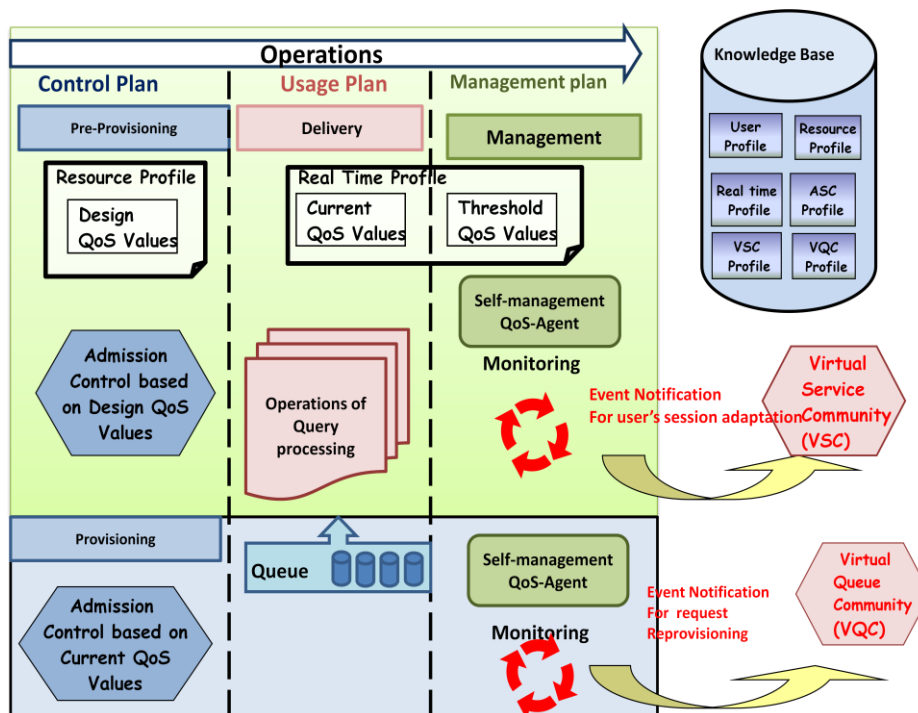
Operations

Control Plan

Usage Plan

Management plan

Knowledge Base

User Profile

Resource Profile

Real time Profile

ASC Profile

VSC Profile

VQC Profile

Pre-Provisioning

Delivery

Management

Resource Profile

Design QoS Values

Real Time Profile

Current QoS Values

Threshold QoS Values

Self-management QoS-Agent

Admission Control based on Design QoS Values

Operations of Query processing

Monitoring

Event Notification For user's session adaptation

Virtual Service Community (VSC)

Provisioning

Queue

Self-management QoS-Agent

Admission Control based on Current QoS Values

Monitoring

Event Notification For request Reprovisioning

Virtual Queue Community (VQC)